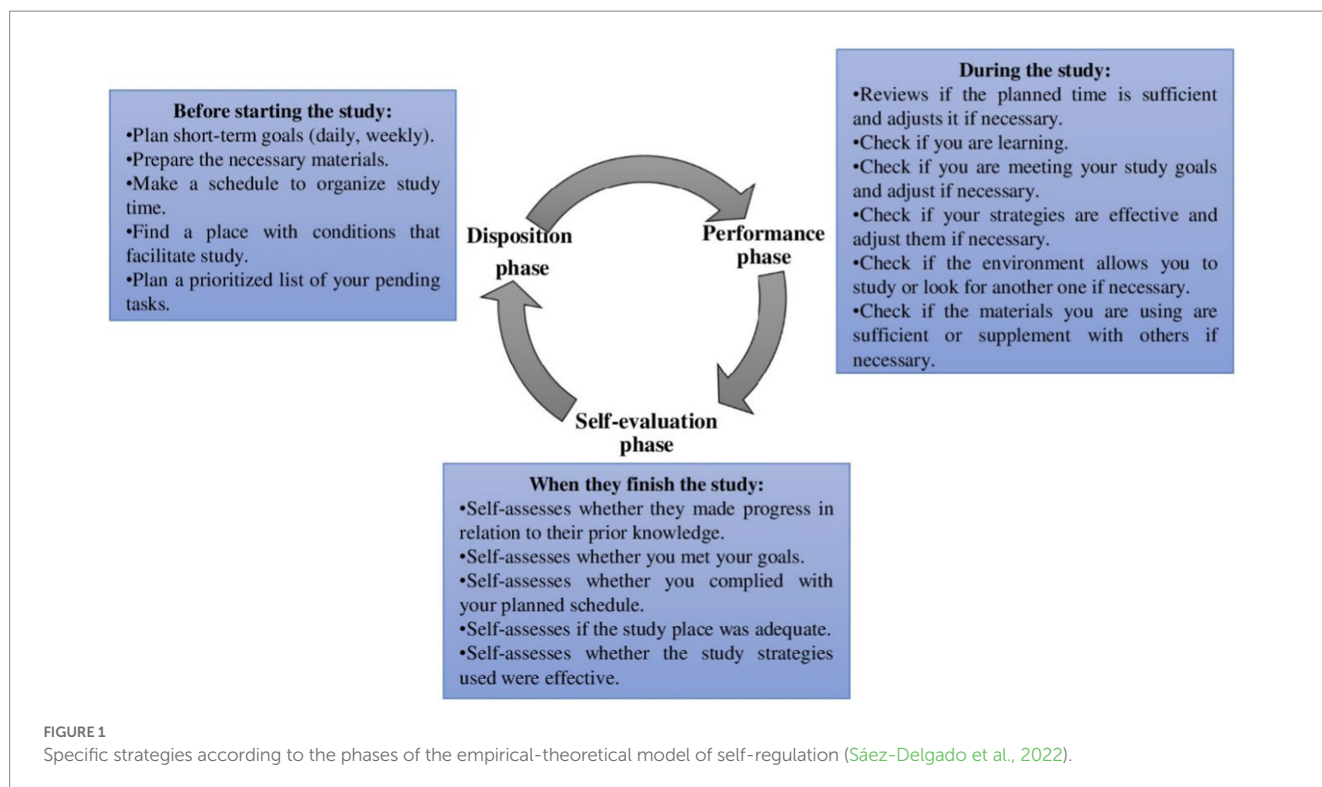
Before starting the study:
•Plan short-term goals (daily, weekly).
•Prepare the necessary materials.
•Make a schedule to organize study time.
•Find a place with conditions that facilitate study.
•Plan a prioritized list of your pending tasks.

Disposition phase

Performance phase

During the study:
•Reviews if the planned time is sufficient and adjusts it if necessary.
•Check if you are learning.
•Check if you are meeting your study goals and adjust if necessary.
•Check if your strategies are effective and adjust them if necessary.
•Check if the environment allows you to study or look for another one if necessary.
•Check if the materials you are using are sufficient or supplement with others if necessary.

Self-evaluation phase

When they finish the study:
•Self-assesses whether they made progress in relation to their prior knowledge.
•Self-assesses whether you met your goals.
•Self-assesses whether you complied with your planned schedule.
•Self-assesses if the study place was adequate.
•Self-assesses whether the study strategies used were effective.

FIGURE 1
Specific strategies according to the phases of the empirical-theoretical model of self-regulation (Sáez-Delgado et al., 2022).